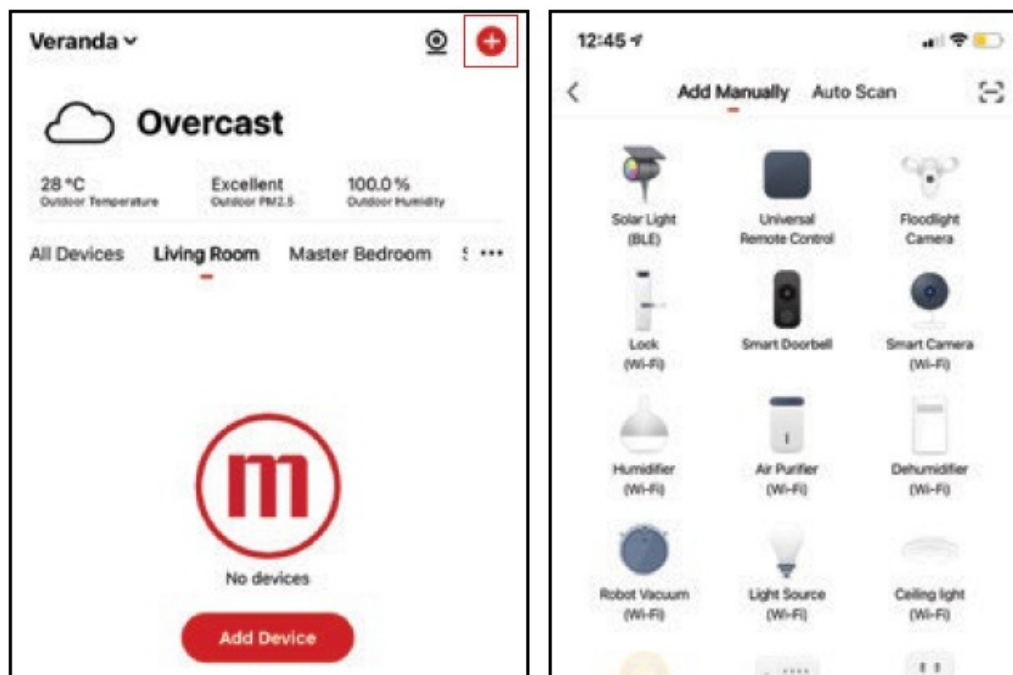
Veranda

Overcast

28 °C
Outdoor Temperature

Excellent
Outdoor PM2.5

100.0 %
Outdoor Humidity

All Devices Living Room Master Bedroom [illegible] •••

m

No devices

Add Device

12:45

Add Manually Auto Scan

Solar Light (BLE)

Universal Remote Control

Floodlight Camera

Lock (Wi-Fi)

Smart Doorbell

Smart Camera (Wi-Fi)

Humidifier (Wi-Fi)

Air Purifier (Wi-Fi)

Dehumidifier (Wi-Fi)

Robot Vacuum (Wi-Fi)

Light Source (Wi-Fi)

Ceiling light (Wi-Fi)